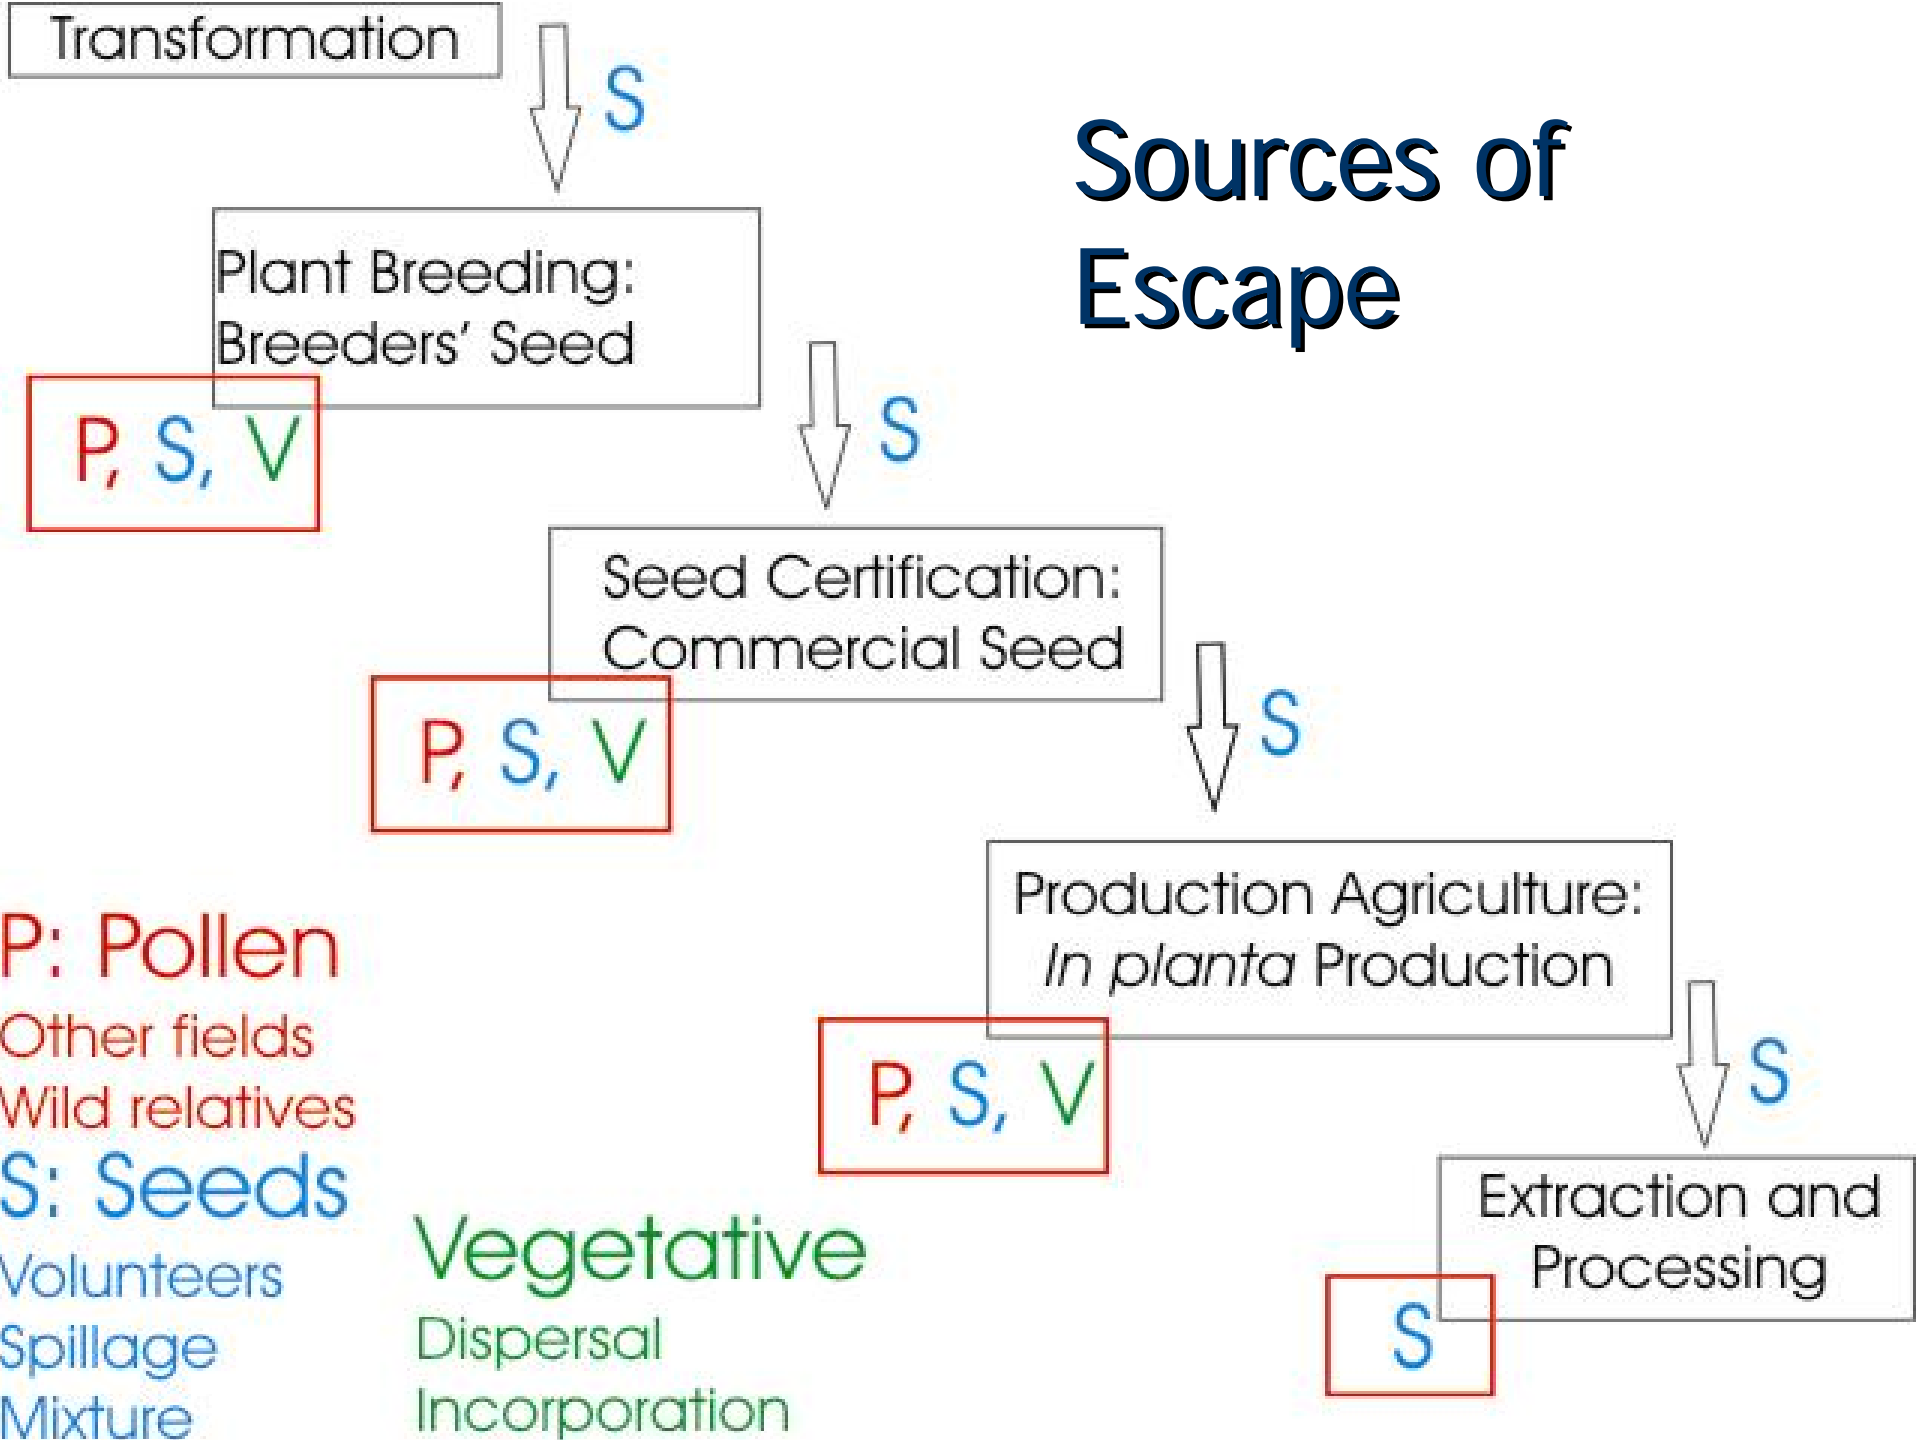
Transformation

S

Sources of Escape

Plant Breeding: Breeders' Seed

P, S, V

S

Seed Certification: Commercial Seed

P, S, V

S

Production Agriculture: *In planta* Production

P, S, V

S

Extraction and Processing

S

P: Pollen
Other fields
Wild relatives

S: Seeds
Volunteers
Spillage
Mixture

Vegetative
Dispersal
Incorporation